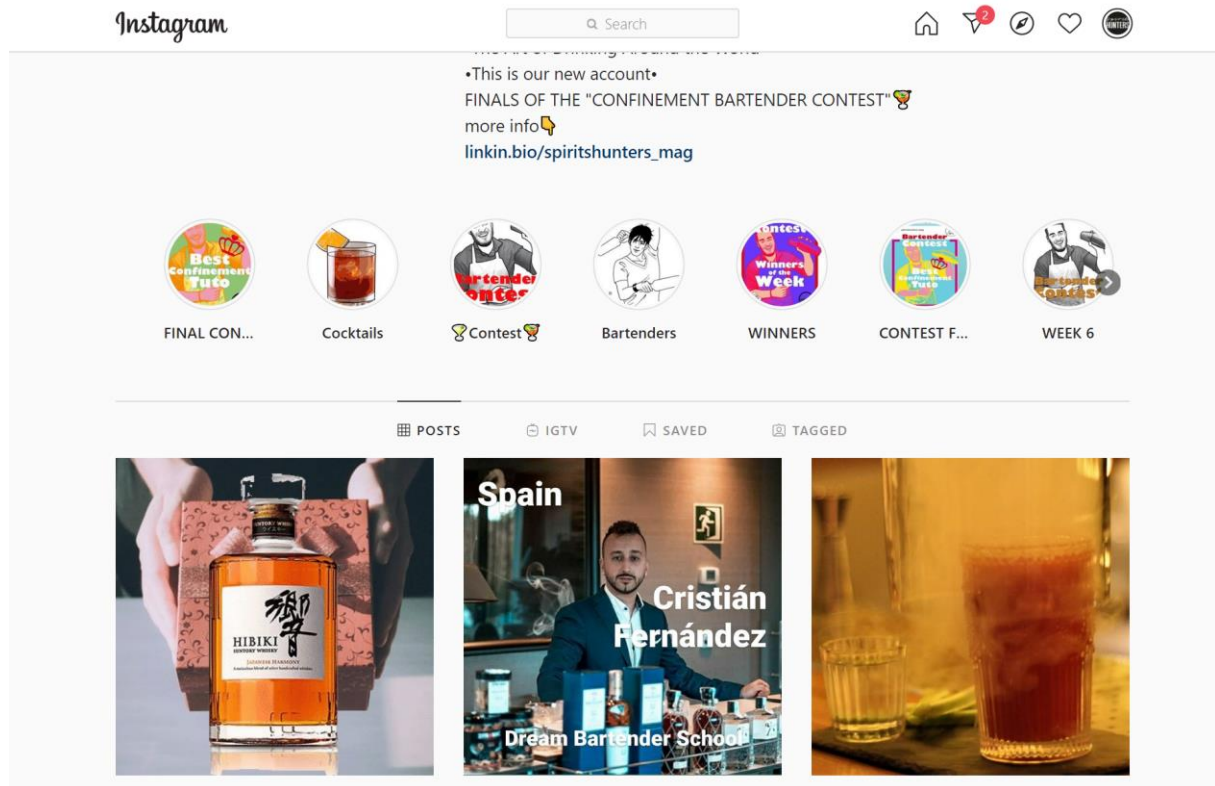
Instagram

Search

2

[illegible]

•This is our new account•
FINALS OF THE "CONFINEMENT BARTENDER CONTEST"🏆
more info👇
linkin.bio/spiritshunters_mag

Best Confinement Tuto

Bartender Contest

Contest

Winners of the Week

Bartender Contest Best Confinement Tuto

Bartender Contest

FINAL CON...

Cocktails

🏆Contest🏆

Bartenders

WINNERS

CONTEST F...

WEEK 6

POSTS

IGTV

SAVED

TAGGED

HIBIKI SUNTORY WHISKY JAPANESE HARMONY

Spain

Cristián Fernández

Dream Bartender School